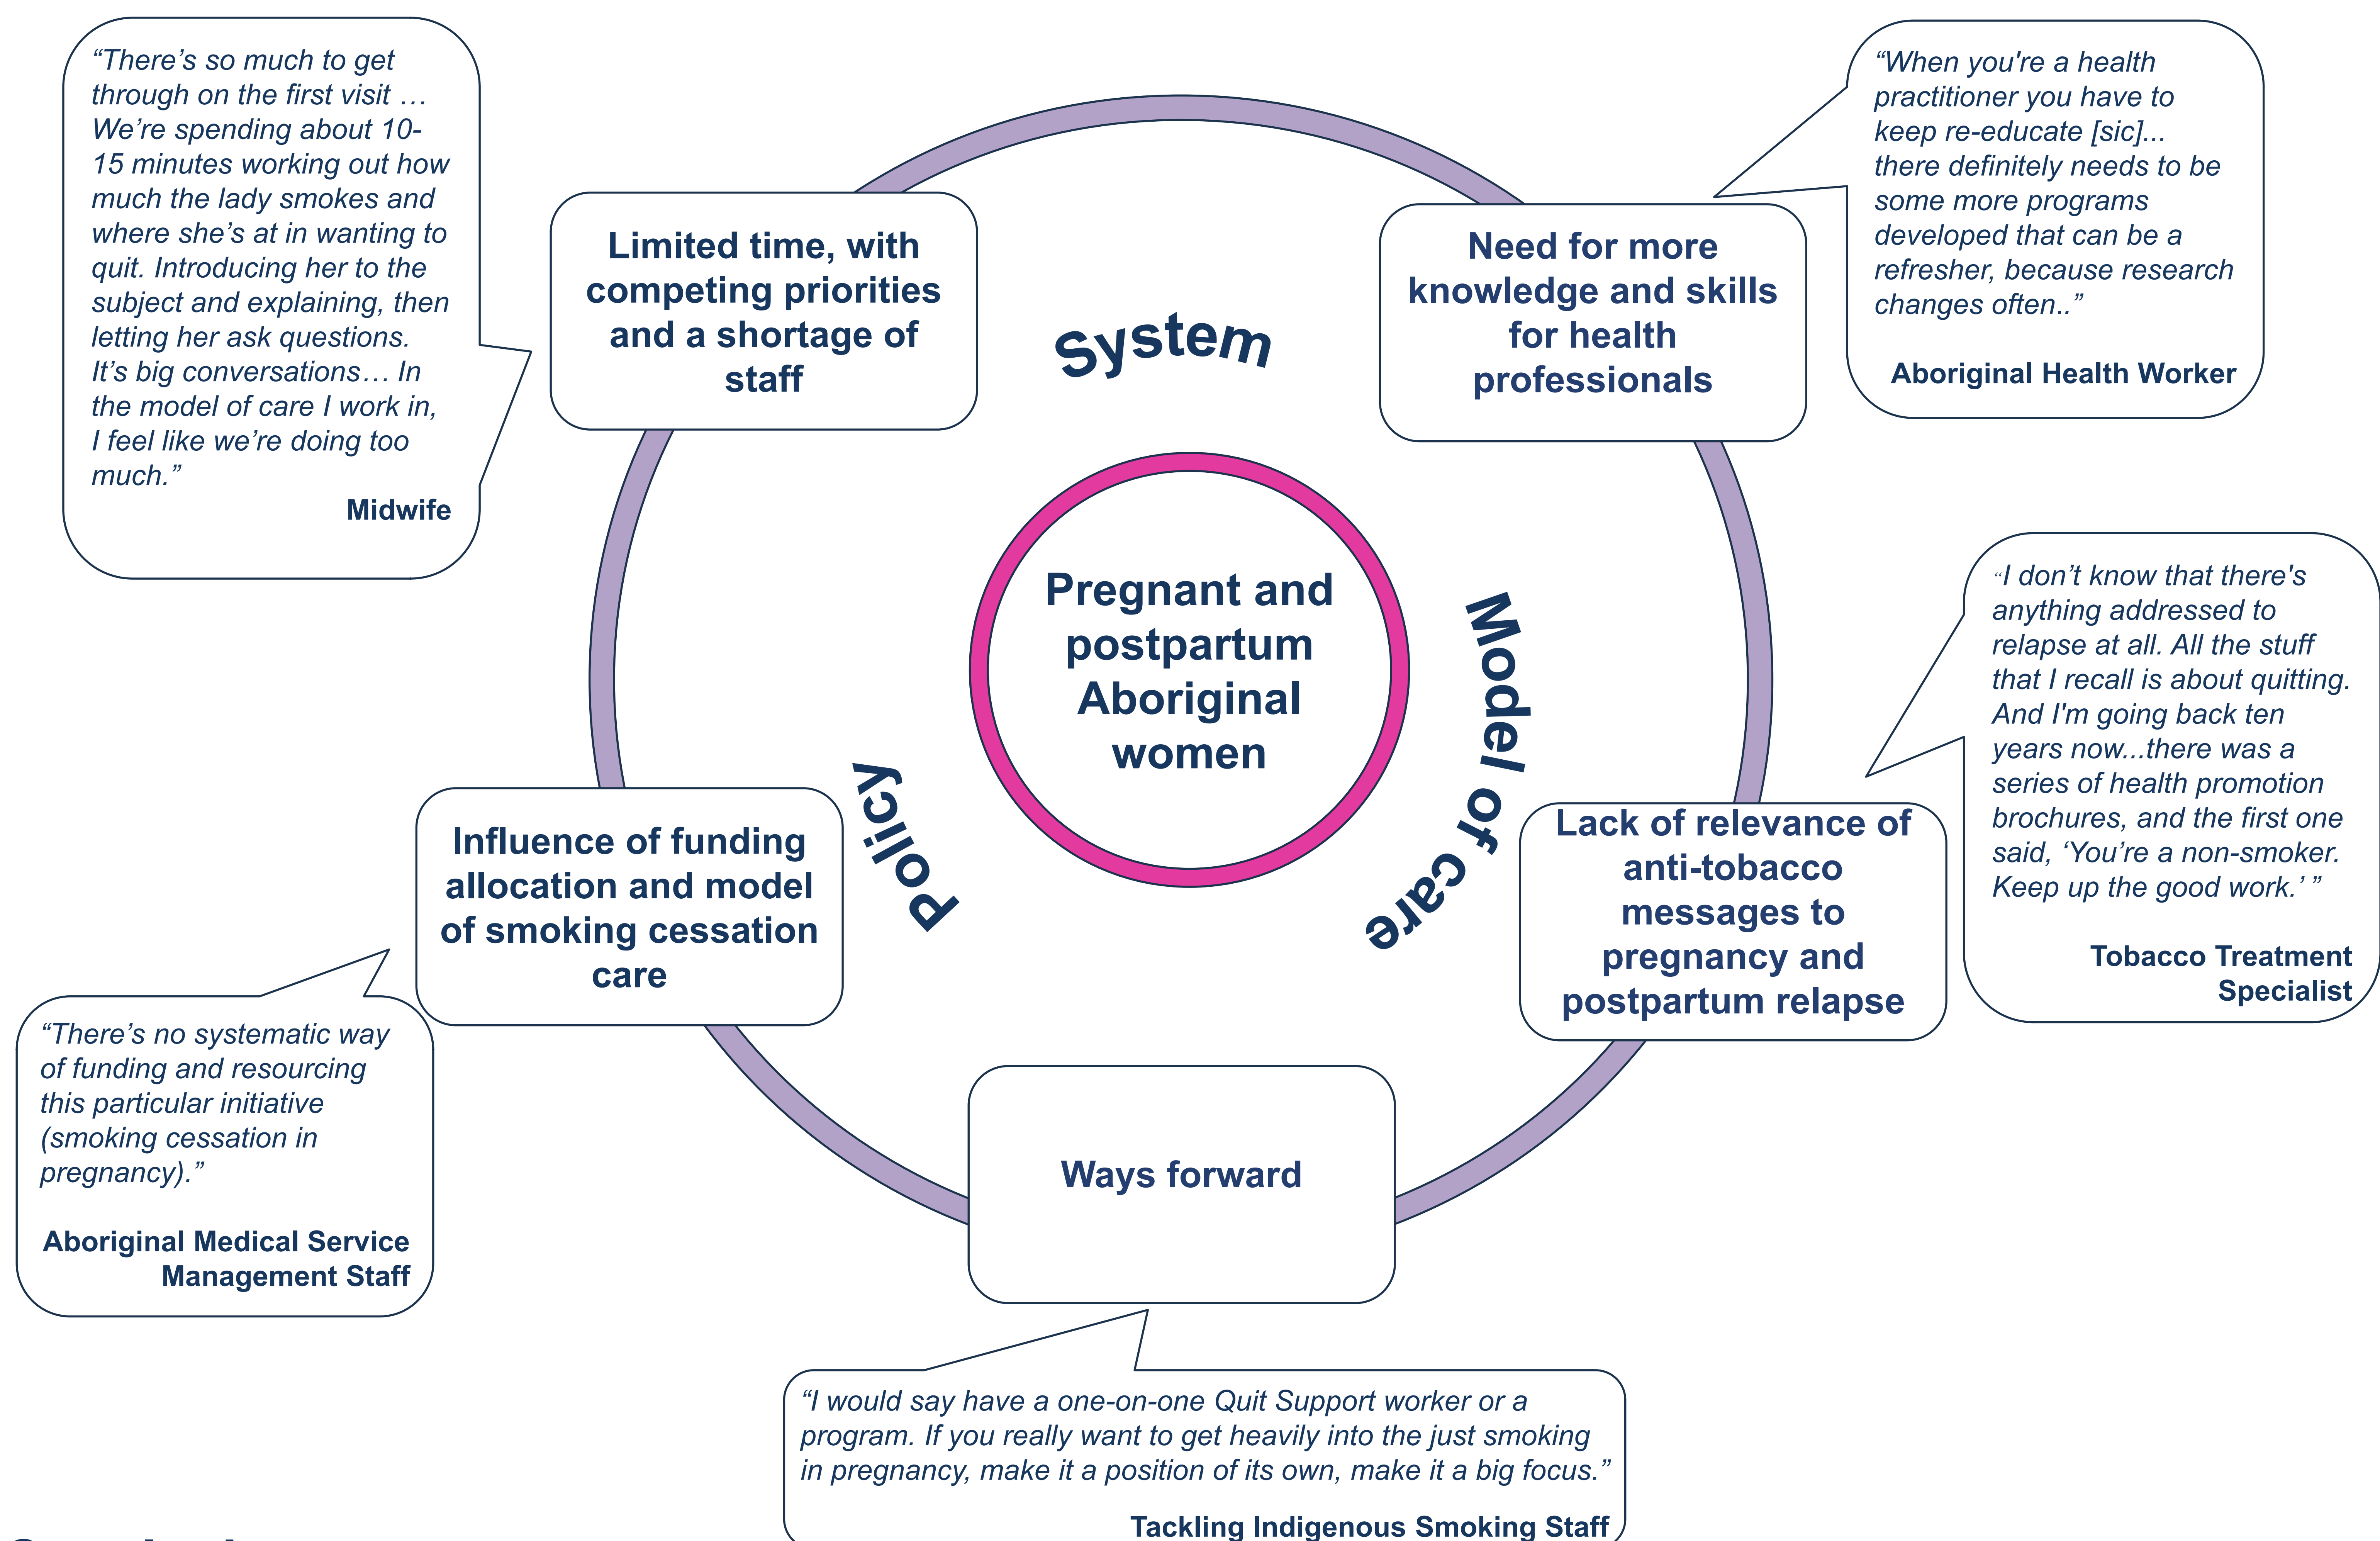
"There's so much to get through on the first visit … We're spending about 10-15 minutes working out how much the lady smokes and where she's at in wanting to quit. Introducing her to the subject and explaining, then letting her ask questions. It's big conversations… In the model of care I work in, I feel like we're doing too much."

Midwife

Limited time, with competing priorities and a shortage of staff

System

Need for more knowledge and skills for health professionals

"When you're a health practitioner you have to keep re-educate [sic]... there definitely needs to be some more programs developed that can be a refresher, because research changes often.."

Aboriginal Health Worker

Pregnant and postpartum Aboriginal women

Model of care

Policy

"I don't know that there's anything addressed to relapse at all. All the stuff that I recall is about quitting. And I'm going back ten years now...there was a series of health promotion brochures, and the first one said, 'You're a non-smoker. Keep up the good work.' "

Tobacco Treatment Specialist

Influence of funding allocation and model of smoking cessation care

Lack of relevance of anti-tobacco messages to pregnancy and postpartum relapse

"There's no systematic way of funding and resourcing this particular initiative (smoking cessation in pregnancy)."

Aboriginal Medical Service Management Staff

Ways forward

"I would say have a one-on-one Quit Support worker or a program. If you really want to get heavily into the just smoking in pregnancy, make it a position of its own, make it a big focus."

Tackling Indigenous Smoking Staff